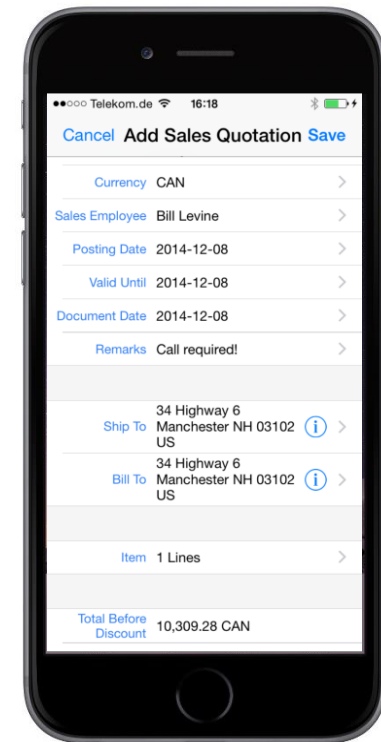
●●○○○ Telekom.de 16:18

Cancel Add Sales Quotation Save

Currency CAN

Sales Employee Bill Levine

Posting Date 2014-12-08

Valid Until 2014-12-08

Document Date 2014-12-08

Remarks Call required!

Ship To 34 Highway 6 Manchester NH 03102 US

Bill To 34 Highway 6 Manchester NH 03102 US

Item 1 Lines

Total Before Discount 10,309.28 CAN